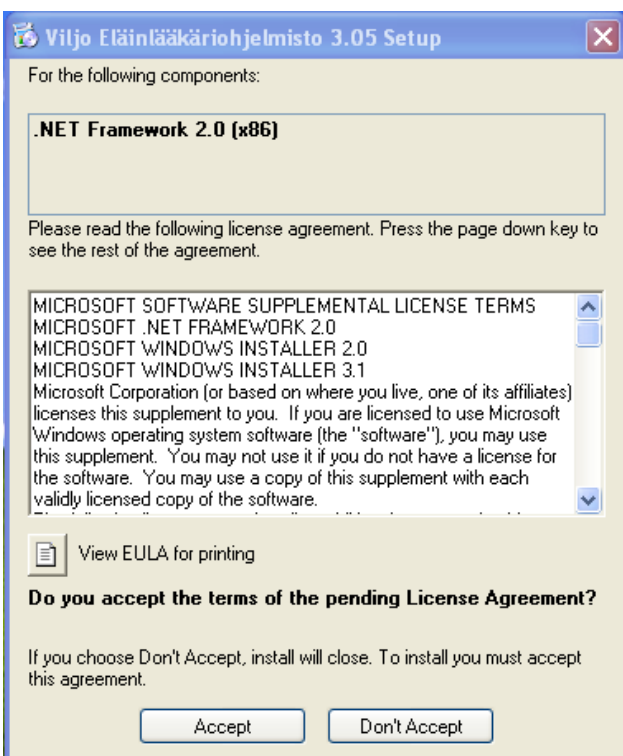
Viljo Eläinlääkäriohjelmisto 3.05 Setup

For the following components:

.NET Framework 2.0 (x86)

Please read the following license agreement. Press the page down key to see the rest of the agreement.

MICROSOFT SOFTWARE SUPPLEMENTAL LICENSE TERMS
MICROSOFT .NET FRAMEWORK 2.0
MICROSOFT WINDOWS INSTALLER 2.0
MICROSOFT WINDOWS INSTALLER 3.1
Microsoft Corporation (or based on where you live, one of its affiliates) licenses this supplement to you. If you are licensed to use Microsoft Windows operating system software (the "software"), you may use this supplement. You may not use it if you do not have a license for the software. You may use a copy of this supplement with each validly licensed copy of the software.
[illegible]

View EULA for printing

Do you accept the terms of the pending License Agreement?

If you choose Don't Accept, install will close. To install you must accept this agreement.

Accept

Don't Accept